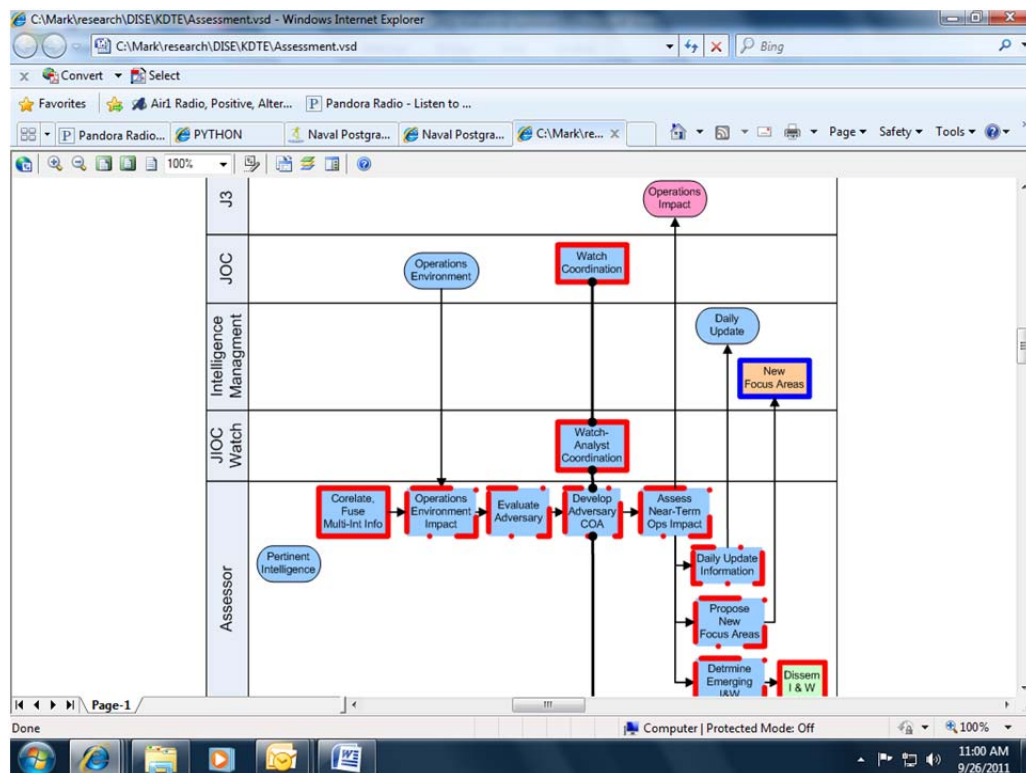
C:\Mark\research\DISE\KDTE\Assessment.vsd - Windows Internet Explorer

C:\Mark\research\DISE\KDTE\Assessment.vsd

Bing

Convert Select

Favorites Air1 Radio, Positive, Alter... Pandora Radio - Listen to ...

Pandora Radio... PYTHON Naval Postgra... Naval Postgra... C:\Mark\re...

Page Safety Tools

100%

J3

Operations Impact

JOC

Operations Environment

Watch Coordination

Intelligence Managment

Daily Update

New Focus Areas

JIOC Watch

Watch-Analyst Coordination

Assessor

Corelate, Fuse Multi-Int Info

Operations Environment Impact

Evaluate Adversary

Develop Adversary COA

Assess Near-Term Ops Impact

Pertinent Intelligence

Daily Update Information

Propose New Focus Areas

Detrmine Emerging I&W

Dissem I & W

Page-1

Done

Computer | Protected Mode: Off

100%

11:00 AM
9/26/2011